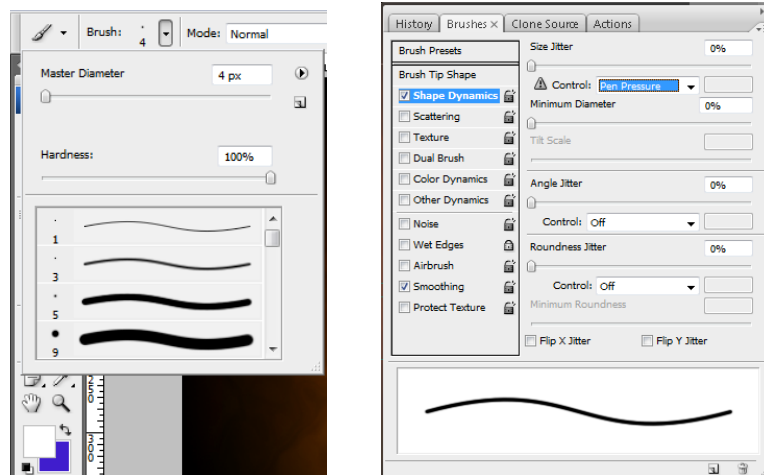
Brush: 4 Mode: Normal

Master Diameter 4 px

Hardness: 100%

1
3
5
9

History Brushes × Clone Source Actions

Brush Presets
Brush Tip Shape
Shape Dynamics
Scattering
Texture
Dual Brush
Color Dynamics
Other Dynamics
Noise
Wet Edges
Airbrush
Smoothing
Protect Texture

Size Jitter 0%
Control: Pen Pressure
Minimum Diameter 0%
Tilt Scale

Angle Jitter 0%
Control: Off

Roundness Jitter 0%
Control: Off
Minimum Roundness

Flip X Jitter
Flip Y Jitter